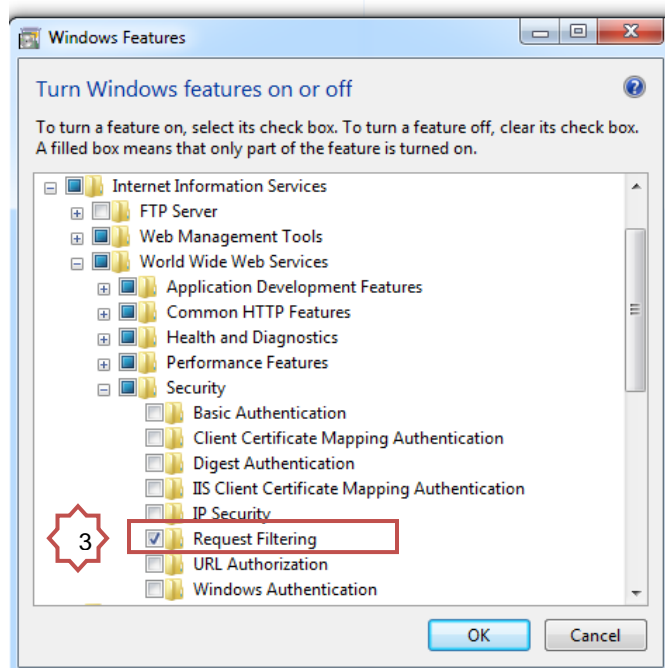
Windows Features

Turn Windows features on or off

To turn a feature on, select its check box. To turn a feature off, clear its check box. A filled box means that only part of the feature is turned on.

Internet Information Services
FTP Server
Web Management Tools
World Wide Web Services
Application Development Features
Common HTTP Features
Health and Diagnostics
Performance Features
Security
Basic Authentication
Client Certificate Mapping Authentication
Digest Authentication
IIS Client Certificate Mapping Authentication
IP Security
Request Filtering
URL Authorization
Windows Authentication

3

OK
Cancel